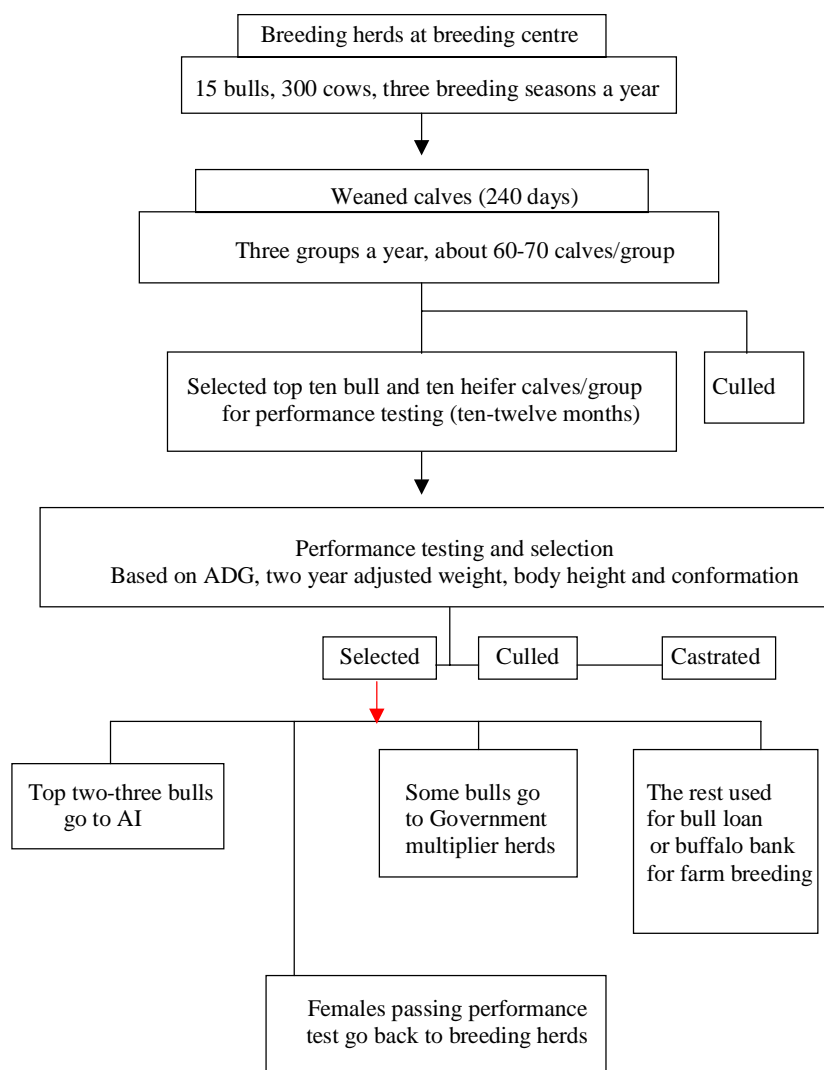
Breeding herds at breeding centre

15 bulls, 300 cows, three breeding seasons a year

Weaned calves (240 days)

Three groups a year, about 60-70 calves/group

Selected top ten bull and ten heifer calves/group for performance testing (ten-twelve months)

Culled

Performance testing and selection
Based on ADG, two year adjusted weight, body height and conformation

Selected

Culled

Castrated

Top two-three bulls go to AI

Some bulls go to Government multiplier herds

The rest used for bull loan or buffalo bank for farm breeding

Females passing performance test go back to breeding herds